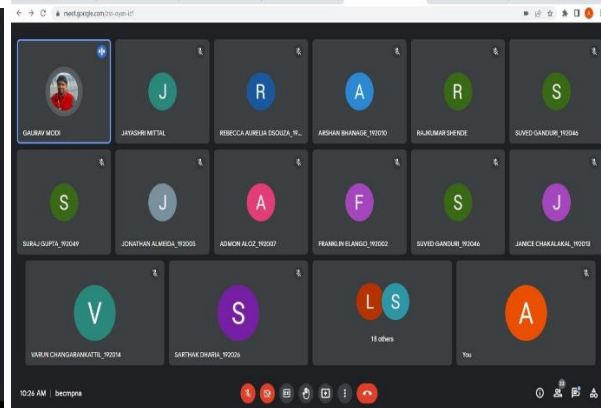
meet.google.com/bcm-nypn-kcf

GAURAV MODI

J
JAYASHRI MITTAL

R
REBECCA AURELIA DSOUZA_19...

A
ARSHAN BHANAGE_192010

R
RAJKUMAR SHENDE

S
SUVED GANDURI_192046

S
SURAJ GUPTA_192049

J
JONATHAN ALMEIDA_192005

A
ADMON ALOZ_192007

F
FRANKLIN ELANGO_192002

S
SUVED GANDURI_192046

J
JANICE CHAKALAKAL_192013

V
VARUN CHANGARANKATTIL_192014

S
SARTHAK DHARIA_192026

L S
18 others

A
You

10:26 AM | bcmpna